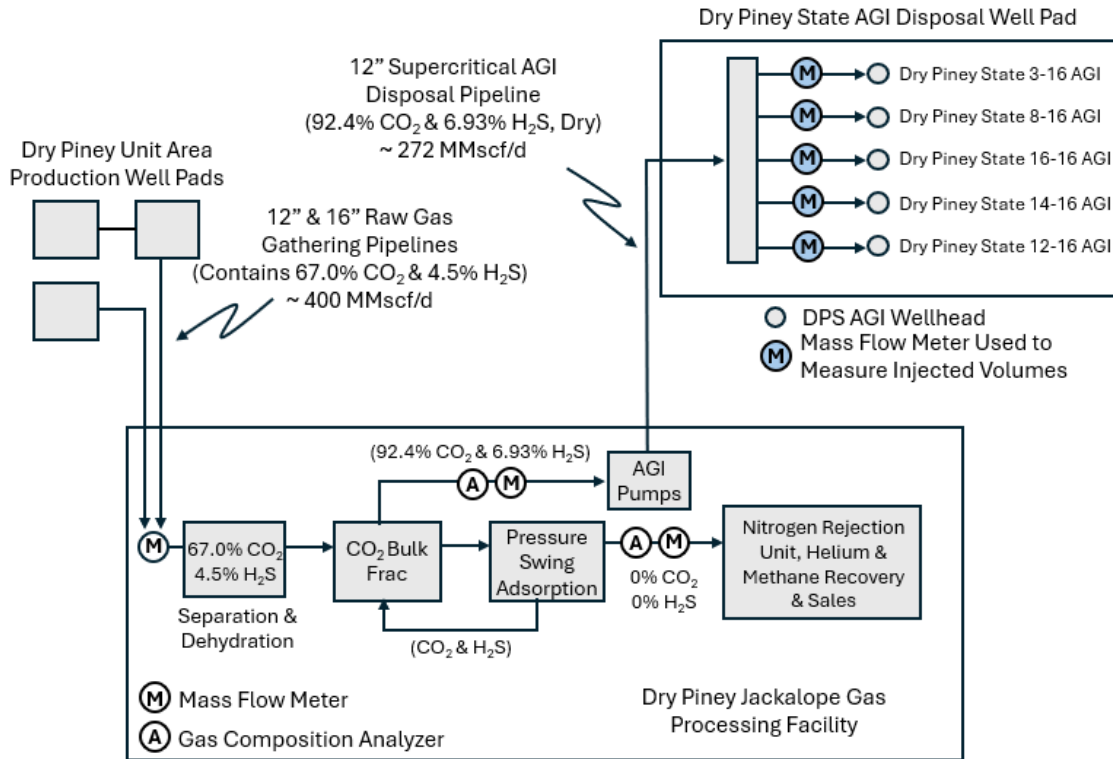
Dry Piney State AGI Disposal Well Pad

12" Supercritical AGI Disposal Pipeline (92.4% $CO_2$ & 6.93% $H_2S$, Dry) ~ 272 MMscf/d

M Dry Piney State 3-16 AGI
M Dry Piney State 8-16 AGI
M Dry Piney State 16-16 AGI
M Dry Piney State 14-16 AGI
M Dry Piney State 12-16 AGI

Dry Piney Unit Area Production Well Pads

12" & 16" Raw Gas Gathering Pipelines (Contains 67.0% $CO_2$ & 4.5% $H_2S$) ~ 400 MMscf/d

DPS AGI Wellhead
M Mass Flow Meter Used to Measure Injected Volumes

(92.4% $CO_2$ & 6.93% $H_2S$)
A M
AGI Pumps

M
67.0% $CO_2$ 4.5% $H_2S$
Separation & Dehydration

$CO_2$ Bulk Frac

Pressure Swing Adsorption

A M
0% $CO_2$
0% $H_2S$

Nitrogen Rejection Unit, Helium & Methane Recovery & Sales

($CO_2$ & $H_2S$)

M Mass Flow Meter
A Gas Composition Analyzer

Dry Piney Jackalope Gas Processing Facility